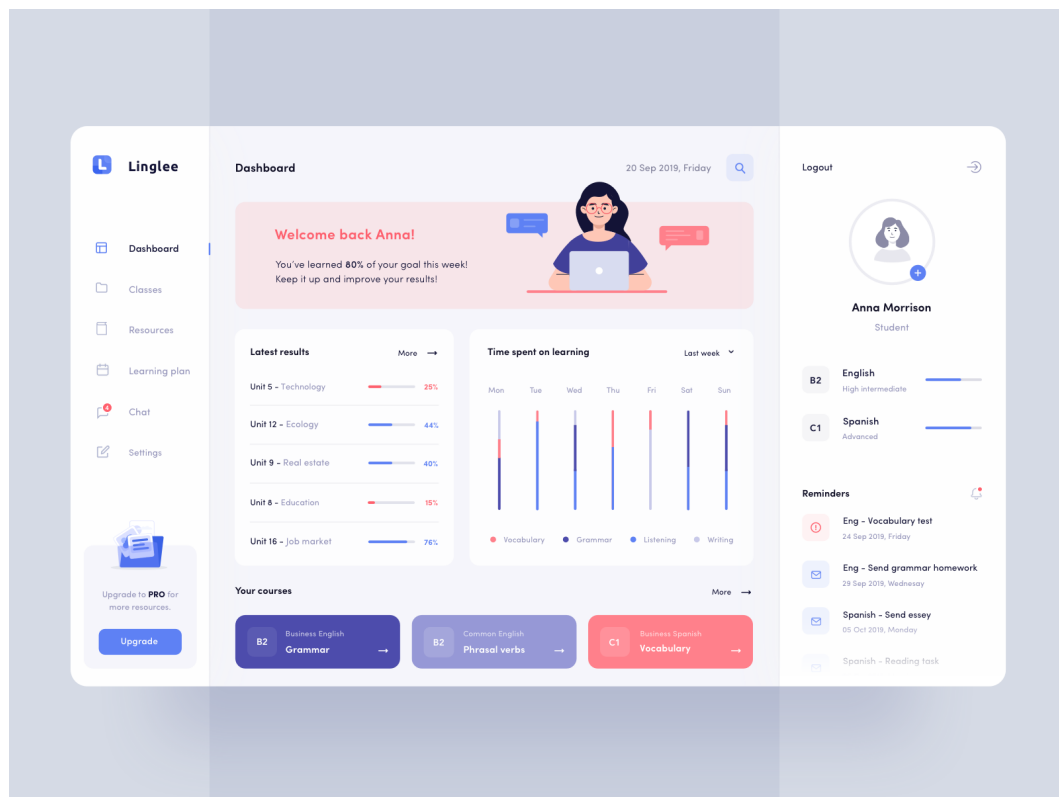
Linglee

Dashboard

Classes

Resources

Learning plan

4
Chat

Settings

Upgrade to **PRO** for more resources.

Upgrade

Dashboard

20 Sep 2019, Friday

Welcome back Anna!

You've learned **80%** of your goal this week! Keep it up and improve your results!

Latest results

More

| | | |
|---|---|---|
| Unit 5 - Technology | | 25% |
| Unit 12 - Ecology | | 44% |
| Unit 9 - Real estate | | 40% |
| Unit 8 - Education | | 15% |
| Unit 16 - Job market | | 76% |

Time spent on learning

Last week

Mon Tue Wed Thu Fri Sat Sun

Vocabulary Grammar Listening Writing

Your courses

More

B2 Business English Grammar

B2 Common English Phrasal verbs

C1 Business Spanish Vocabulary

Logout

Anna Morrison

Student

B2 English High intermediate

C1 Spanish Advanced

Reminders

Eng - Vocabulary test
24 Sep 2019, Friday

Eng - Send grammar homework
29 Sep 2019, Wednesday

Spanish - Send essey
05 Oct 2019, Monday

Spanish - Reading task